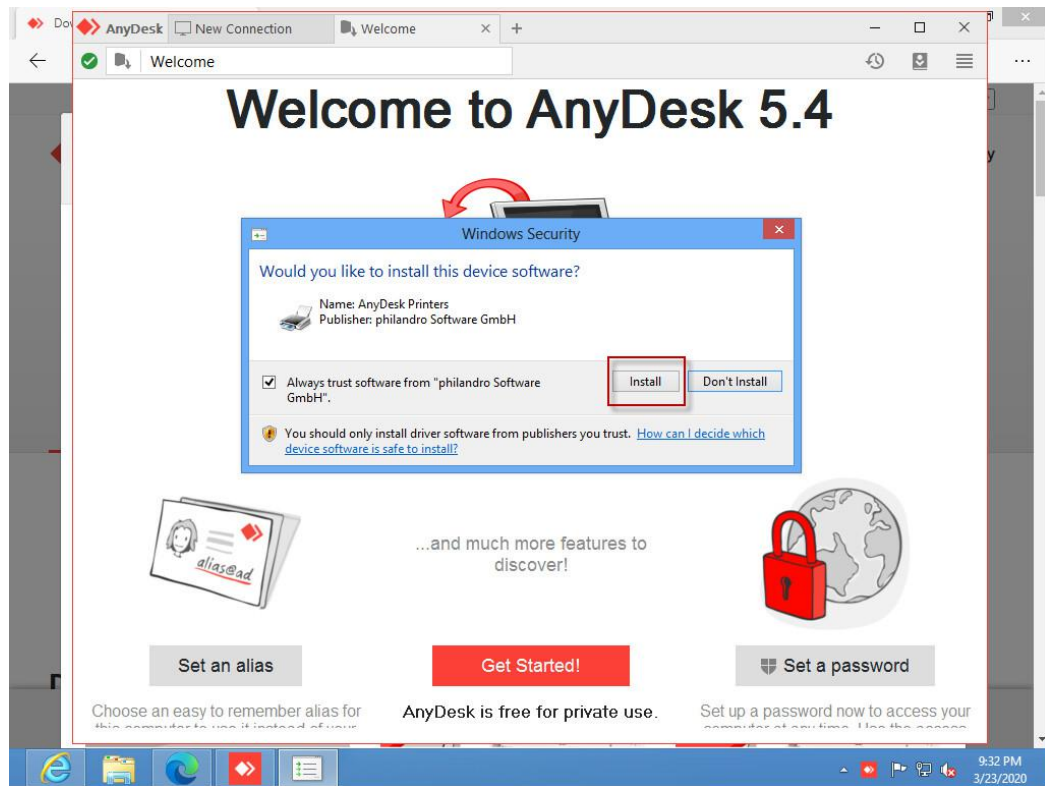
Do AnyDesk New Connection Welcome × +

Welcome

Welcome to AnyDesk 5.4

y

Windows Security

Would you like to install this device software?

Name: AnyDesk Printers
Publisher: philandro Software GmbH

Always trust software from "philandro Software GmbH".

Install

Don't Install

You should only install driver software from publishers you trust. How can I decide which device software is safe to install?

alias@ad

...and much more features to discover!

Set an alias

Get Started!

Set a password

Choose an easy to remember alias for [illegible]

AnyDesk is free for private use.

Set up a password now to access your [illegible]

9:32 PM
3/23/2020